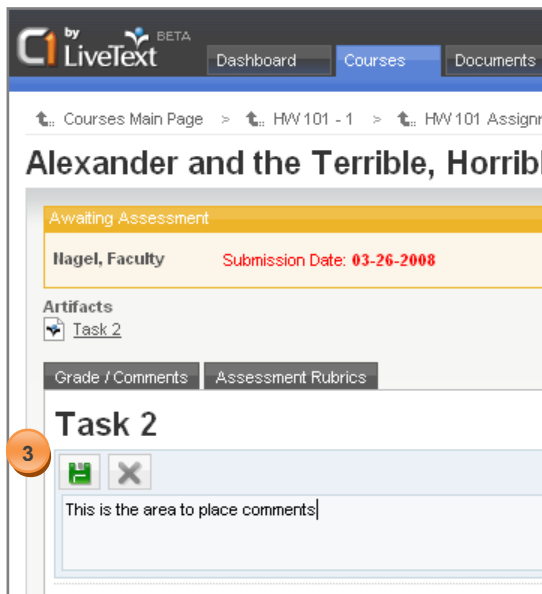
C1 by LiveText BETA

Dashboard | Courses | Documents

Courses Main Page > HW 101 - 1 > HW 101 Assignn

Alexander and the Terrible, Horrib

Awaiting Assessment

Nagel, Faculty Submission Date: 03-26-2008

Artifacts

Task 2

Grade / Comments | Assessment Rubrics

Task 2

3

This is the area to place comments